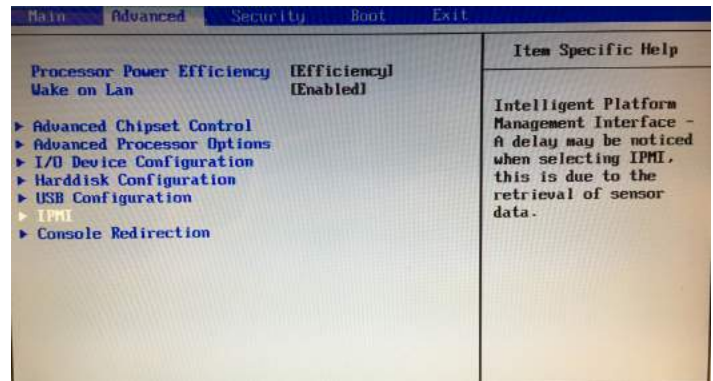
Main Advanced Security Boot Exit

Processor Power Efficiency [Efficiency]
Wake on Lan [Enabled]

▶ Advanced Chipset Control
▶ Advanced Processor Options
▶ I/O Device Configuration
▶ Harddisk Configuration
▶ USB Configuration
▶ IPMI
▶ Console Redirection

Item Specific Help

Intelligent Platform Management Interface - A delay may be noticed when selecting IPMI, this is due to the retrieval of sensor data.